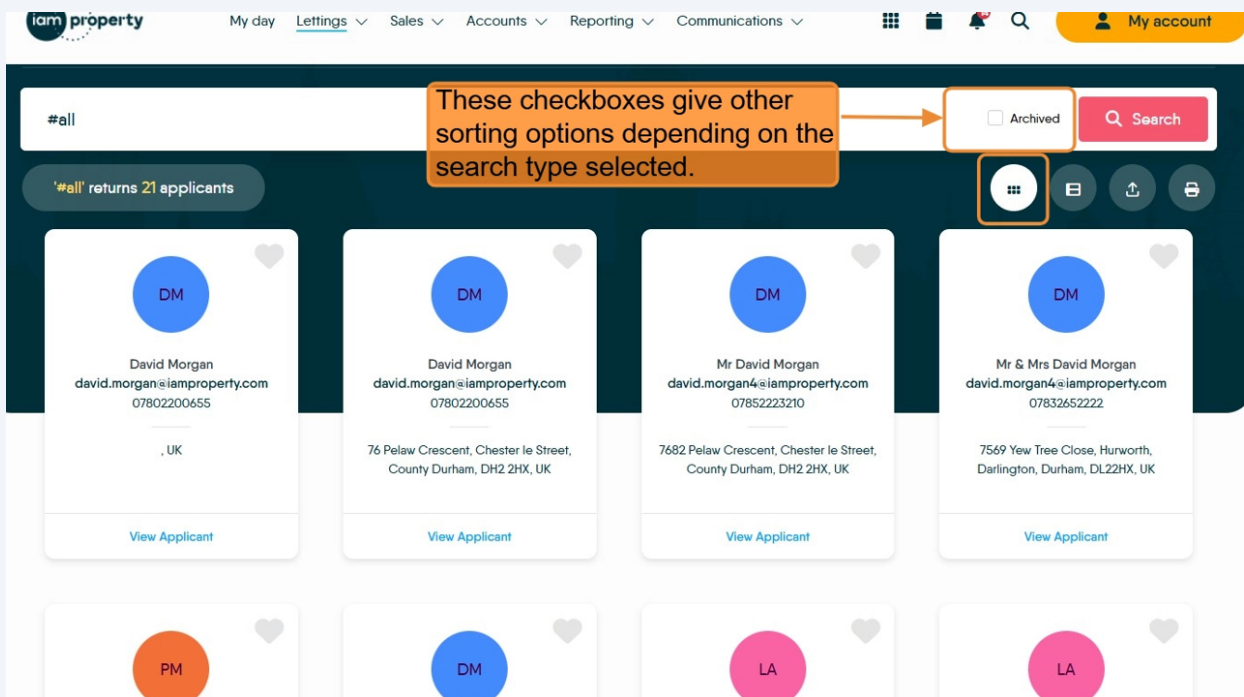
iam property

My day Lettings Sales Accounts Reporting Communications

My account

#all

These checkboxes give other sorting options depending on the search type selected.

Archived

Search

'#all' returns 21 applicants

DM
David Morgan
david.morgan@iamproperty.com
07802200655
, UK
View Applicant

DM
David Morgan
david.morgan@iamproperty.com
07802200655
76 Pelaw Crescent, Chester le Street, County Durham, DH2 2HX, UK
View Applicant

DM
Mr David Morgan
david.morgan4@iamproperty.com
07852223210
7682 Pelaw Crescent, Chester le Street, County Durham, DH2 2HX, UK
View Applicant

DM
Mr & Mrs David Morgan
david.morgan4@iamproperty.com
07832652222
7569 Yew Tree Close, Hurworth, Darlington, Durham, DL22HX, UK
View Applicant

PM

DM

LA

LA